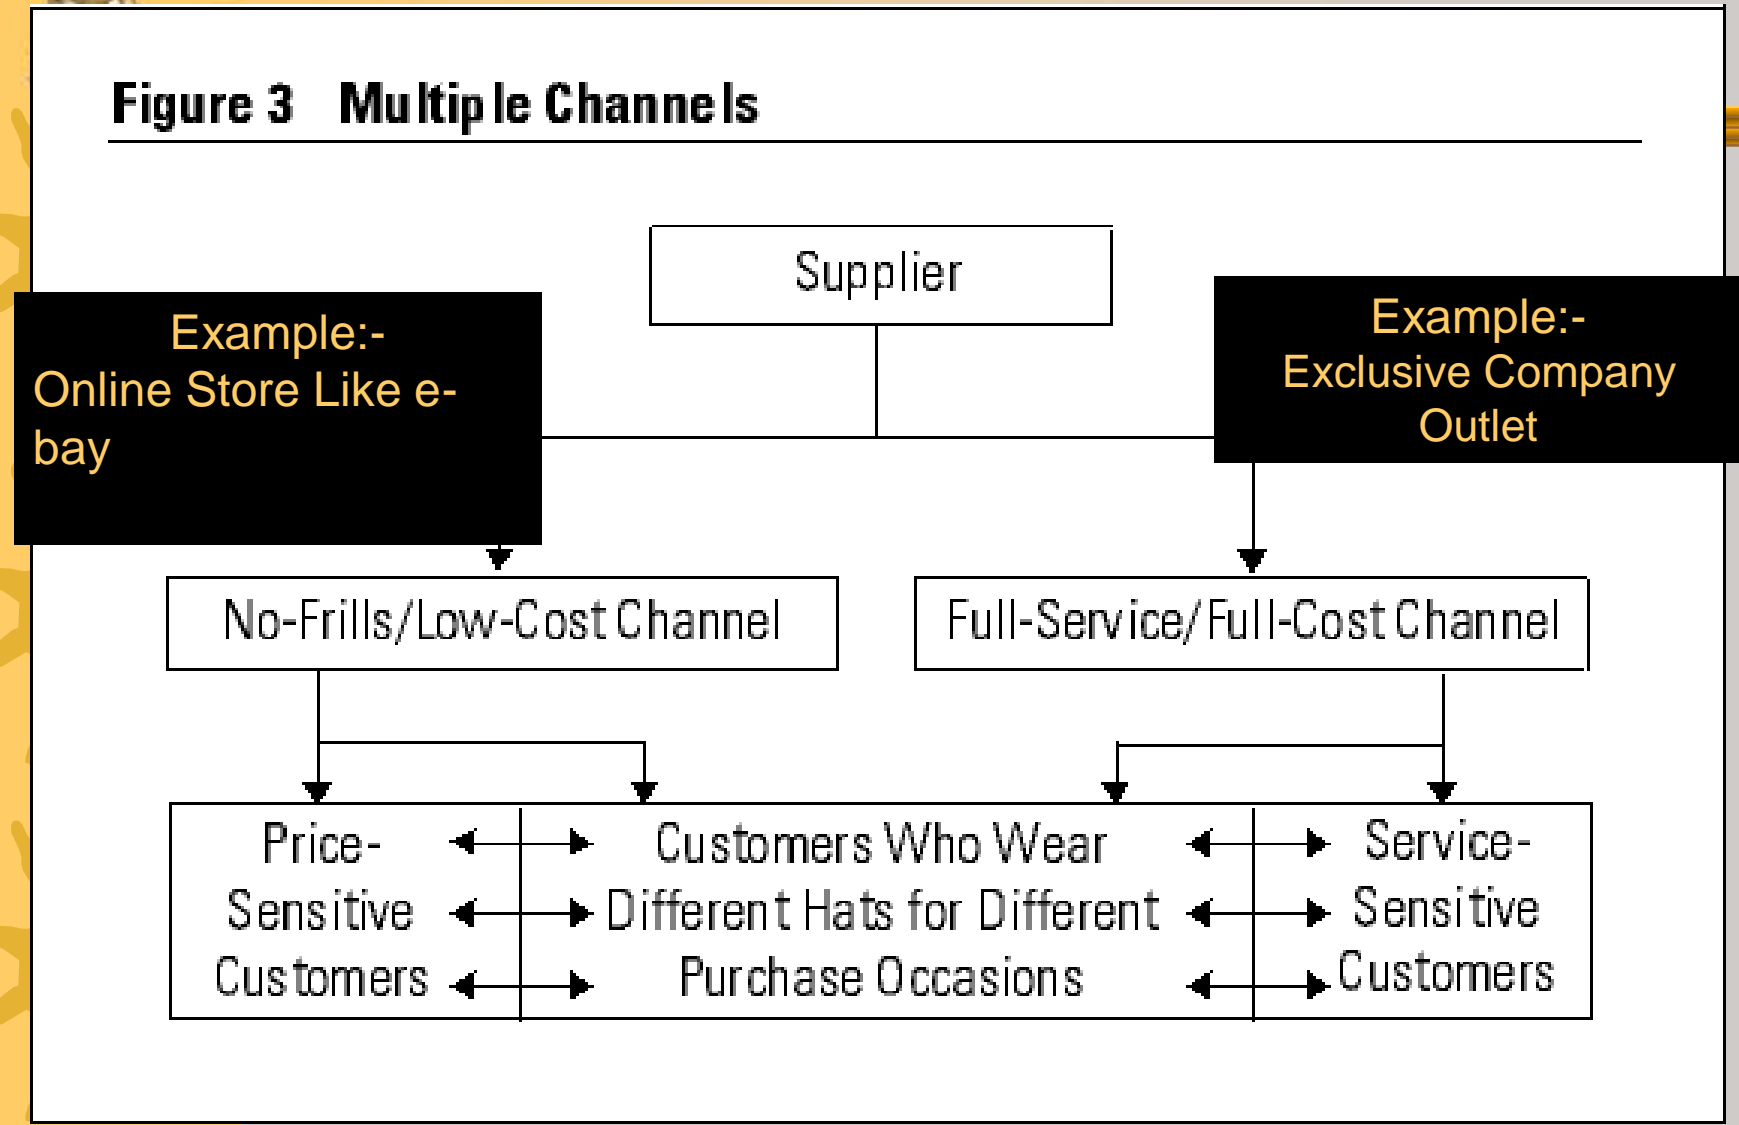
Figure 3 Multiple Channels

Supplier

Example:-
Online Store Like e-bay

Example:-
Exclusive Company Outlet

No-Frills/Low-Cost Channel

Full-Service/Full-Cost Channel

Price-Sensitive Customers

Customers Who Wear Different Hats for Different Purchase Occasions

Service-Sensitive Customers